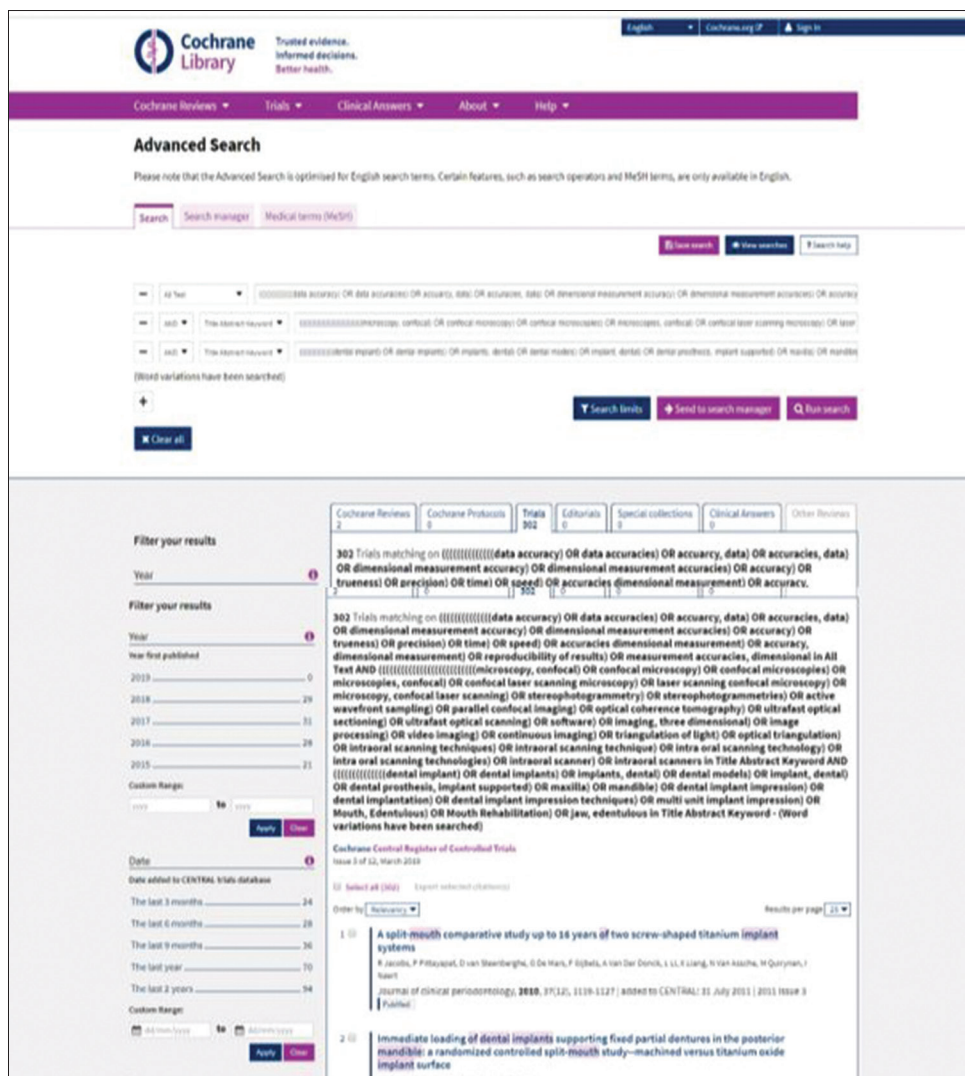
English | Cochrane.org | Sign in

Cochrane Library

Trusted evidence. Informed decisions. Better health.

Cochrane Reviews ▾ Trials ▾ Clinical Answers ▾ About ▾ Help ▾

Advanced Search

Please note that the Advanced Search is optimised for English search terms. Certain features, such as search operators and MeSH terms, are only available in English.

Search | Search manager | Medical terms (MeSH)

Save search | View searches | Search help

— All Text ▾ ((((((((((data accuracy) OR data accuracies) OR accuracy, data) OR accuracies, data) OR dimensional measurement accuracy) OR dimensional measurement accuracies) OR accuracy

— AND ▾ Title Abstract Keyword ▾ ((((((((((((microscopy, confocal) OR confocal microscopy) OR confocal microscopies) OR microscopies, confocal) OR confocal laser scanning microscopy) OR laser

— AND ▾ Title Abstract Keyword ▾ ((((((((((dental implant) OR dental implants) OR implants, dental) OR dental models) OR implant, dental) OR dental prosthesis, implant supported) OR maxilla) OR mandible

(Word variations have been searched)

+

Search limits | Send to search manager | Run search

Clear all

Filter your results

Year

Filter your results

Year

Year first published

2019 0
2018 29
2017 31
2016 28
2015 21

Custom Range:

yyyy to yyyy

Apply | Clear

Date

Date added to CENTRAL trials database

The last 3 months 24
The last 6 months 28
The last 9 months 36
The last year 70
The last 2 years 94

Custom Range:

dd/mm/yyyy to dd/mm/yyyy

Apply | Clear

Cochrane Reviews 2 | Cochrane Protocols 0 | Trials 302 | Editorials 0 | Special collections 0 | Clinical Answers 0 | Other Reviews

302 Trials matching on (((((((((((((data accuracy) OR data accuracies) OR accuarcy, data) OR accuracies, data) OR dimensional measurement accuracy) OR dimensional measurement accuracies) OR accuracy) OR trueness) OR precision) OR time) OR speed) OR accuracies dimensional measurement) OR accuracy,

302 Trials matching on (((((((((((((data accuracy) OR data accuracies) OR accuarcy, data) OR accuracies, data) OR dimensional measurement accuracy) OR dimensional measurement accuracies) OR accuracy) OR trueness) OR precision) OR time) OR speed) OR accuracies dimensional measurement) OR accuracy, dimensional measurement) OR reproducibility of results) OR measurement accuracies, dimensional in All Text AND ((((((((((((((((((((((microscopy, confocal) OR confocal microscopy) OR confocal microscopies) OR microscopies, confocal) OR confocal laser scanning microscopy) OR laser scanning confocal microscopy) OR microscopy, confocal laser scanning) OR stereophotogrammetry) OR stereophotogrammetries) OR active wavefront sampling) OR parallel confocal imaging) OR optical coherence tomography) OR ultrafast optical sectioning) OR ultrafast optical scanning) OR software) OR imaging, three dimensional) OR image processing) OR video imaging) OR continuous imaging) OR triangulation of light) OR optical triangulation) OR intraoral scanning techniques) OR intraoral scanning technique) OR intra oral scanning technology) OR intra oral scanning technologies) OR intraoral scanner) OR intraoral scanners in Title Abstract Keyword AND ((((((((((((((dental implant) OR dental implants) OR implants, dental) OR dental models) OR implant, dental) OR dental prosthesis, implant supported) OR maxilla) OR mandible) OR dental implant impression) OR dental implantation) OR dental implant impression techniques) OR multi unit implant impression) OR Mouth, Edentulous) OR Mouth Rehabilitation) OR jaw, edentulous in Title Abstract Keyword - (Word variations have been searched)

Cochrane Central Register of Controlled Trials
Issue 3 of 12, March 2019

Select all (302) Export selected citation(s)

Order by Relevancy ▾ Results per page 25 ▾

1 A split-mouth comparative study up to 16 years of two screw-shaped titanium implant systems
R Jacobs, P Pittayapat, D van Steenberghe, G De Mars, F Gijbels, A Van Der Donck, L Li, K Liang, N Van Assche, M Quirynen, I Naert
Journal of clinical periodontology, 2010, 37(12), 1119-1127 | added to CENTRAL: 31 July 2011 | 2011 Issue 3
PubMed

2 Immediate loading of dental implants supporting fixed partial dentures in the posterior mandible: a randomized controlled split-mouth study—machined versus titanium oxide implant surface